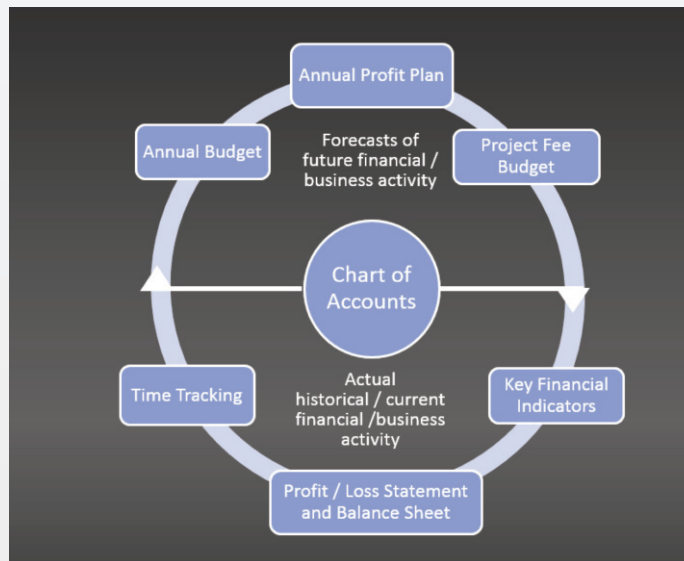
Annual Profit Plan

Annual Budget

Forecasts of future financial / business activity

Project Fee Budget

Chart of Accounts

Time Tracking

Actual historical / current financial /business activity

Key Financial Indicators

Profit / Loss Statement and Balance Sheet